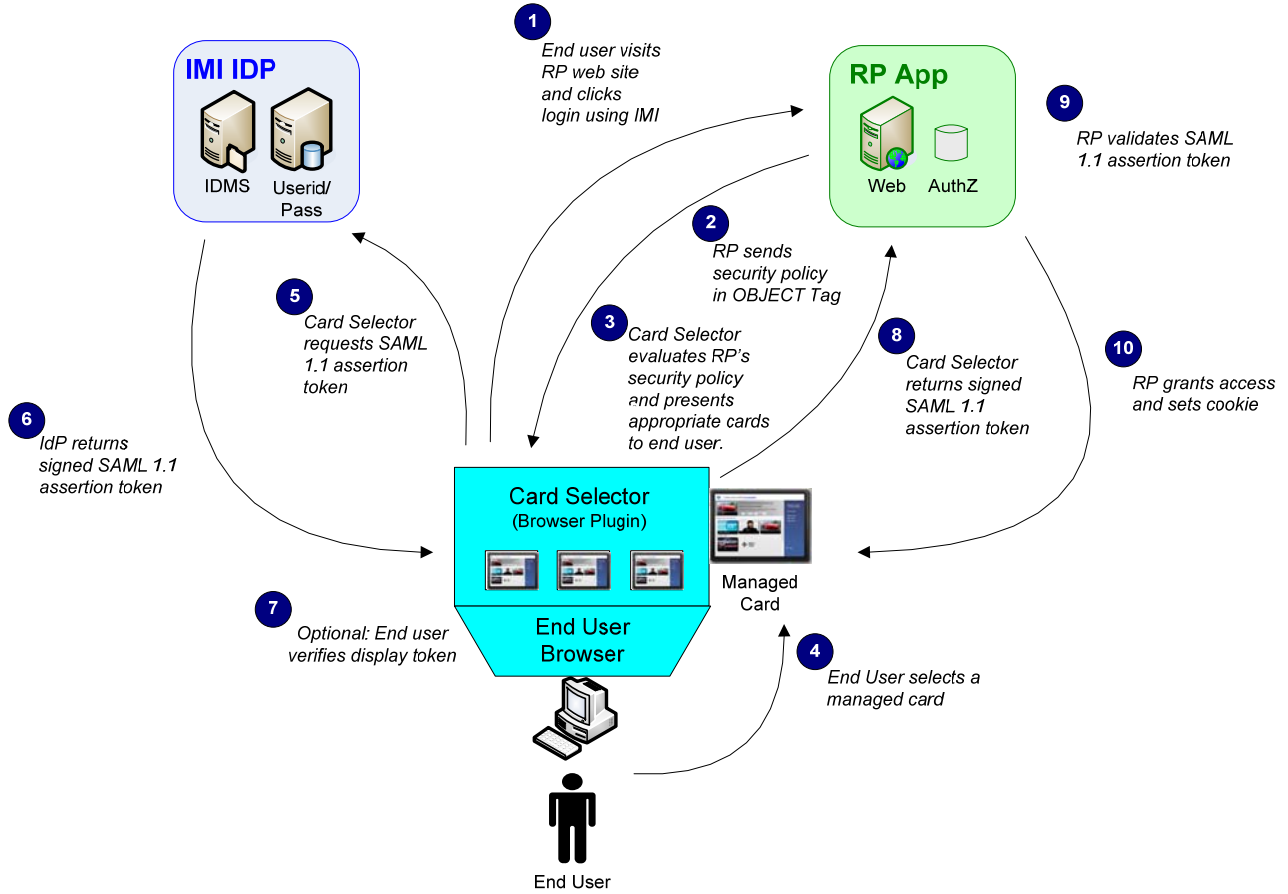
IMI IDP

IDMS

Userid/ Pass

1

End user visits RP web site and clicks login using IMI

RP App

Web

AuthZ

9

RP validates SAML 1.1 assertion token

2

RP sends security policy in OBJECT Tag

5

Card Selector requests SAML 1.1 assertion token

3

Card Selector evaluates RP's security policy and presents appropriate cards to end user.

8

Card Selector returns signed SAML 1.1 assertion token

10

RP grants access and sets cookie

6

IdP returns signed SAML 1.1 assertion token

Card Selector (Browser Plugin)

Managed Card

7

Optional: End user verifies display token

End User Browser

4

End User selects a managed card

End User